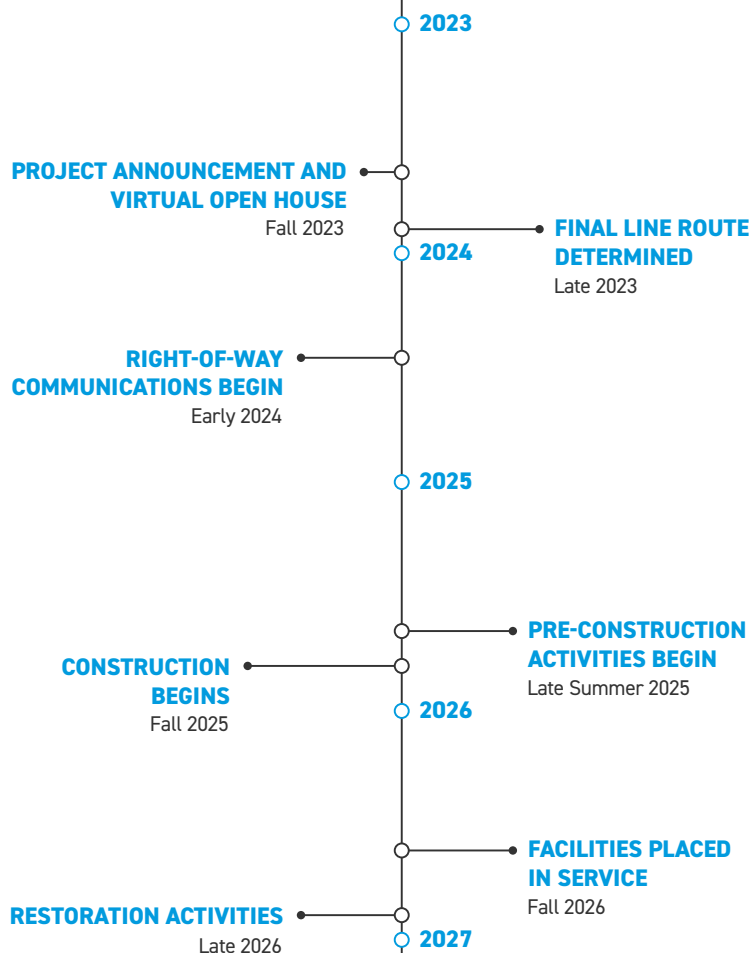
2023

PROJECT ANNOUNCEMENT AND VIRTUAL OPEN HOUSE
Fall 2023

FINAL LINE ROUTE DETERMINED
Late 2023

2024

RIGHT-OF-WAY COMMUNICATIONS BEGIN
Early 2024

2025

PRE-CONSTRUCTION ACTIVITIES BEGIN
Late Summer 2025

CONSTRUCTION BEGINS
Fall 2025

2026

FACILITIES PLACED IN SERVICE
Fall 2026

RESTORATION ACTIVITIES
Late 2026

2027